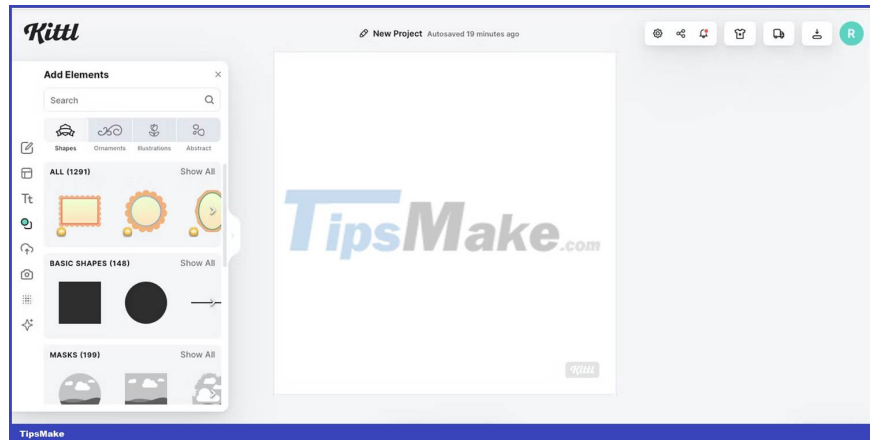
Kittl

New Project Autosaved 19 minutes ago

R

Add Elements

×

Search

Shapes Ornaments Illustrations Abstract

Tt

ALL (1291) Show All

BASIC SHAPES (148) Show All

MASKS (199) Show All

TipsMake.com

Kittl

TipsMake